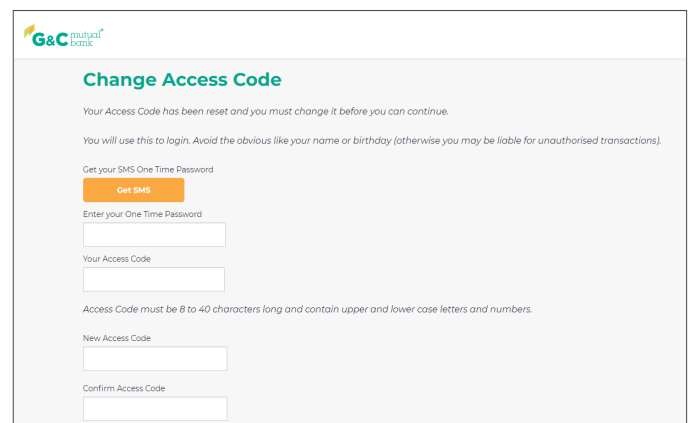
G&C mutual bank®

Change Access Code

Your Access Code has been reset and you must change it before you can continue.

You will use this to login. Avoid the obvious like your name or birthday (otherwise you may be liable for unauthorised transactions).

Get your SMS One Time Password

Get SMS

Enter your One Time Password

Your Access Code

Access Code must be 8 to 40 characters long and contain upper and lower case letters and numbers.

New Access Code

Confirm Access Code